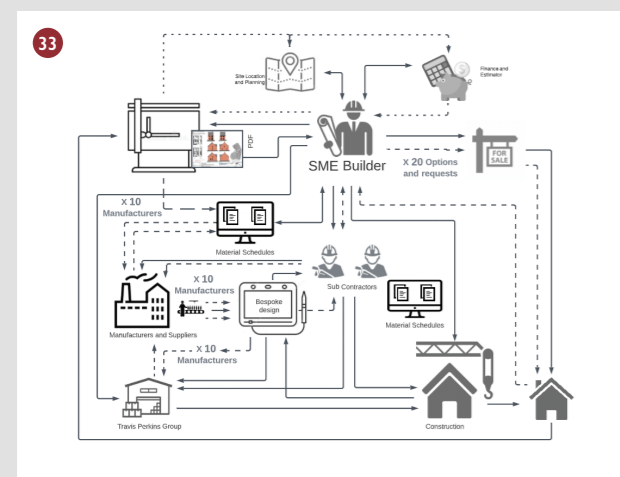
33

Site Location and Planning

Finance and Estimator

PDF

SME Builder

X 20 Options and requests

FOR SALE

X 10 Manufacturers

Material Schedules

X 10 Manufacturers

Bospoke design

Sub Contractors

Manufacturers and Suppliers

Material Schedules

X 10 Manufacturers

Travis Perkins Group

Construction